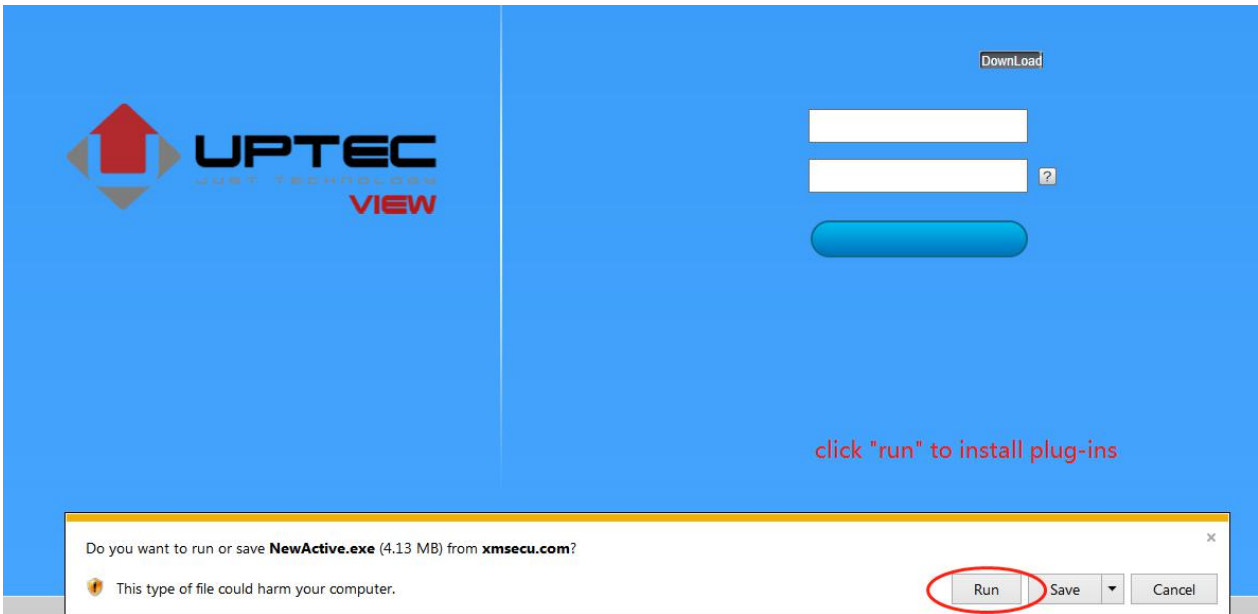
DownLoad

UPTEC
JUST TECHNOLOGY
VIEW

?

click "run" to install plug-ins

Do you want to run or save **NewActive.exe** (4.13 MB) from **xmsecu.com**?

×

This type of file could harm your computer.

Run Save ▾ Cancel